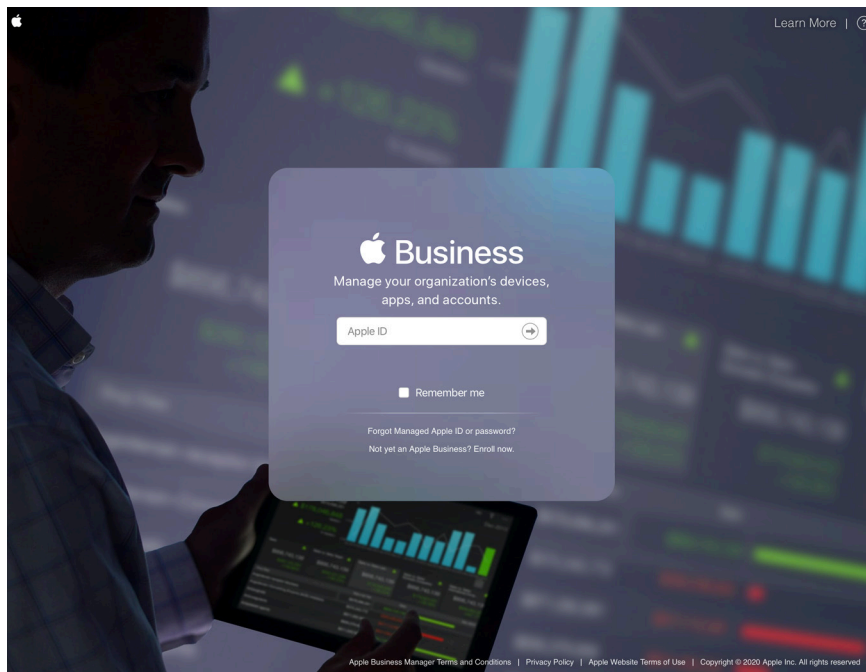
Learn More | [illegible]

Business

Manage your organization's devices, apps, and accounts.

Apple ID

Remember me

Forgot Managed Apple ID or password?

Not yet an Apple Business? Enroll now.

Apple Business Manager Terms and Conditions | Privacy Policy | Apple Website Terms of Use | Copyright © 2020 Apple Inc. All rights reserved